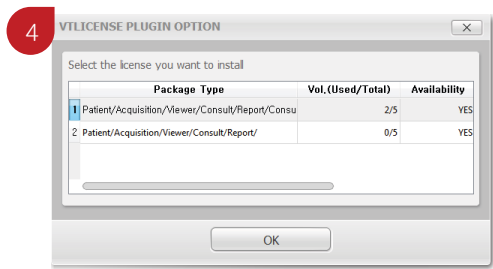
4

VTLICENSE PLUGIN OPTION

Select the license you want to install

|  | Package Type | Vol.(Used/Total) | Availability |
|---|---|---|---|
| 1 | Patient/Acquisition/Viewer/Consult/Report/Consu | 2/5 | YES |
| 2 | Patient/Acquisition/Viewer/Consult/Report/ | 0/5 | YES |

OK